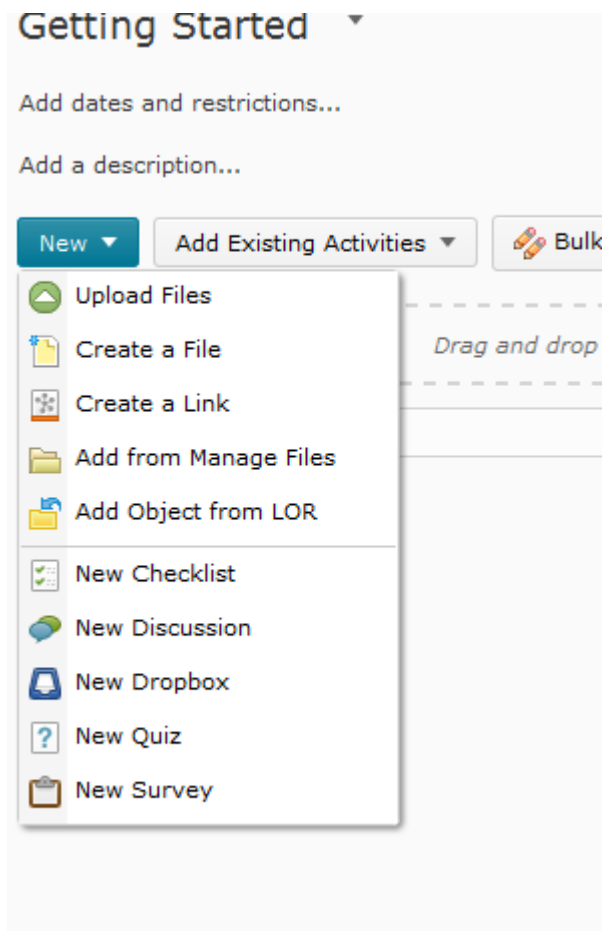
Getting Started

Add dates and restrictions...

Add a description...

New

Add Existing Activities

Bulk

Upload Files

Create a File

Create a Link

Add from Manage Files

Add Object from LOR

New Checklist

New Discussion

New Dropbox

New Quiz

New Survey

Drag and drop